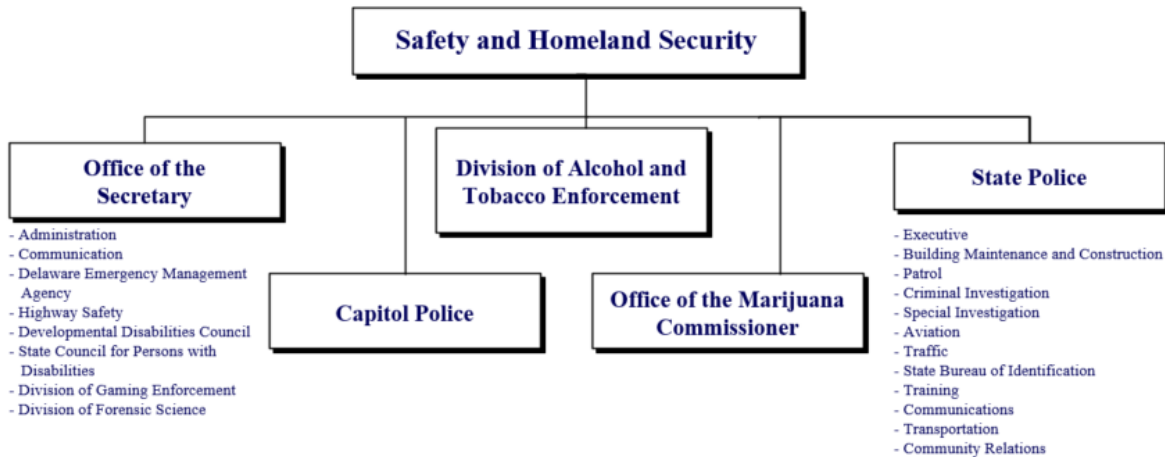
Safety and Homeland Security

Office of the Secretary

- Administration
- Communication
- Delaware Emergency Management Agency
- Highway Safety
- Developmental Disabilities Council
- State Council for Persons with Disabilities
- Division of Gaming Enforcement
- Division of Forensic Science

Capitol Police

Division of Alcohol and Tobacco Enforcement

Office of the Marijuana Commissioner

State Police

- Executive
- Building Maintenance and Construction
- Patrol
- Criminal Investigation
- Special Investigation
- Aviation
- Traffic
- State Bureau of Identification
- Training
- Communications
- Transportation
- Community Relations